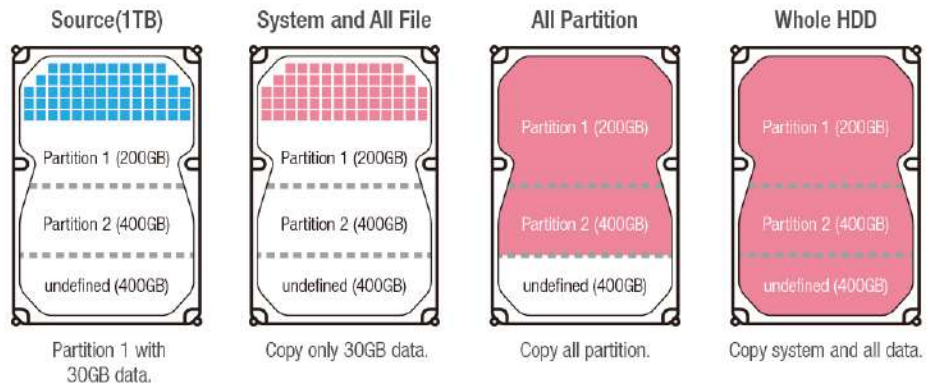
Source(1TB)

Partition 1 (200GB)

Partition 2 (400GB)

undefined (400GB)

Partition 1 with 30GB data.

System and All File

Partition 1 (200GB)

Partition 2 (400GB)

undefined (400GB)

Copy only 30GB data.

All Partition

Partition 1 (200GB)

Partition 2 (400GB)

undefined (400GB)

Copy all partition.

Whole HDD

Partition 1 (200GB)

Partition 2 (400GB)

undefined (400GB)

Copy system and all data.